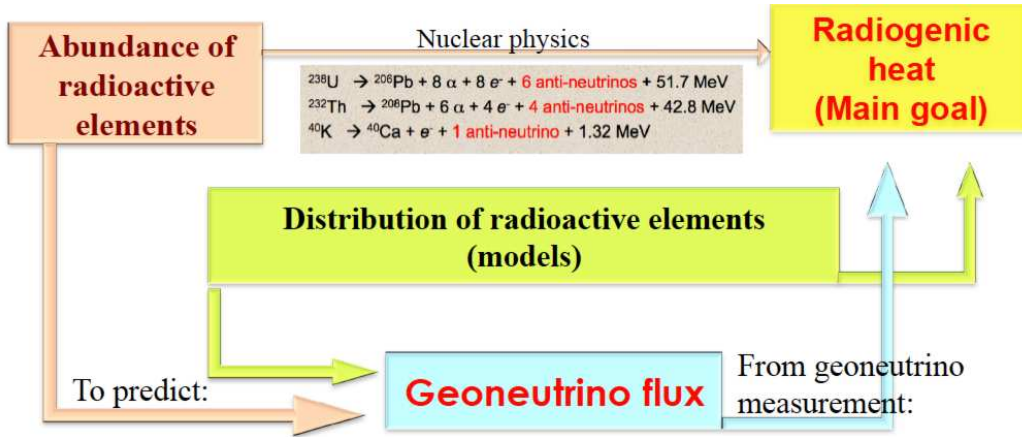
Abundance of radioactive elements

Nuclear physics

$^{238}U \rightarrow ^{206}Pb + 8\,\alpha + 8\,e^- + 6$ anti-neutrinos + 51.7 MeV
$^{232}Th \rightarrow ^{208}Pb + 6\,\alpha + 4\,e^- + 4$ anti-neutrinos + 42.8 MeV
$^{40}K \rightarrow ^{40}Ca + e^- + 1$ anti-neutrino + 1.32 MeV

Radiogenic heat (Main goal)

Distribution of radioactive elements (models)

To predict:

Geoneutrino flux

From geoneutrino measurement: